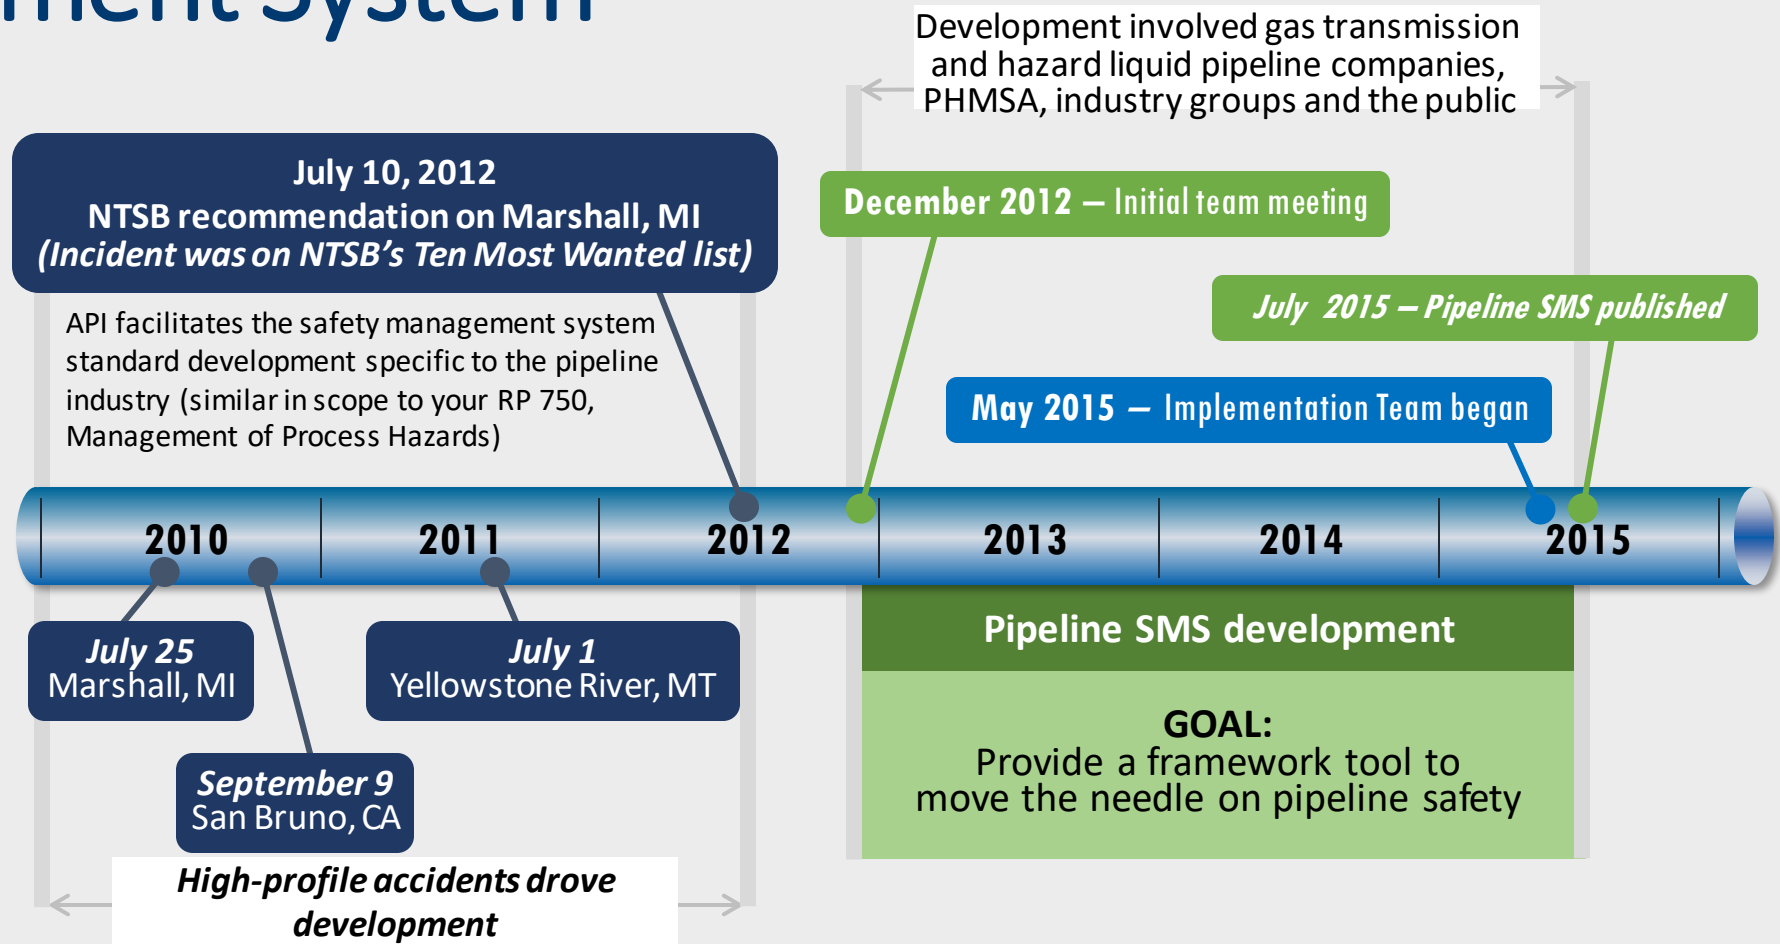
ment System

Development involved gas transmission and hazard liquid pipeline companies, PHMSA, industry groups and the public

July 10, 2012
NTSB recommendation on Marshall, MI
(Incident was on NTSB's Ten Most Wanted list)

API facilitates the safety management system standard development specific to the pipeline industry (similar in scope to your RP 750, Management of Process Hazards)

December 2012 – Initial team meeting

July 2015 – Pipeline SMS published

May 2015 – Implementation Team began

2010
2011
2012
2013
2014
2015

July 25
Marshall, MI

July 1
Yellowstone River, MT

September 9
San Bruno, CA

Pipeline SMS development

GOAL:
Provide a framework tool to move the needle on pipeline safety

High-profile accidents drove development